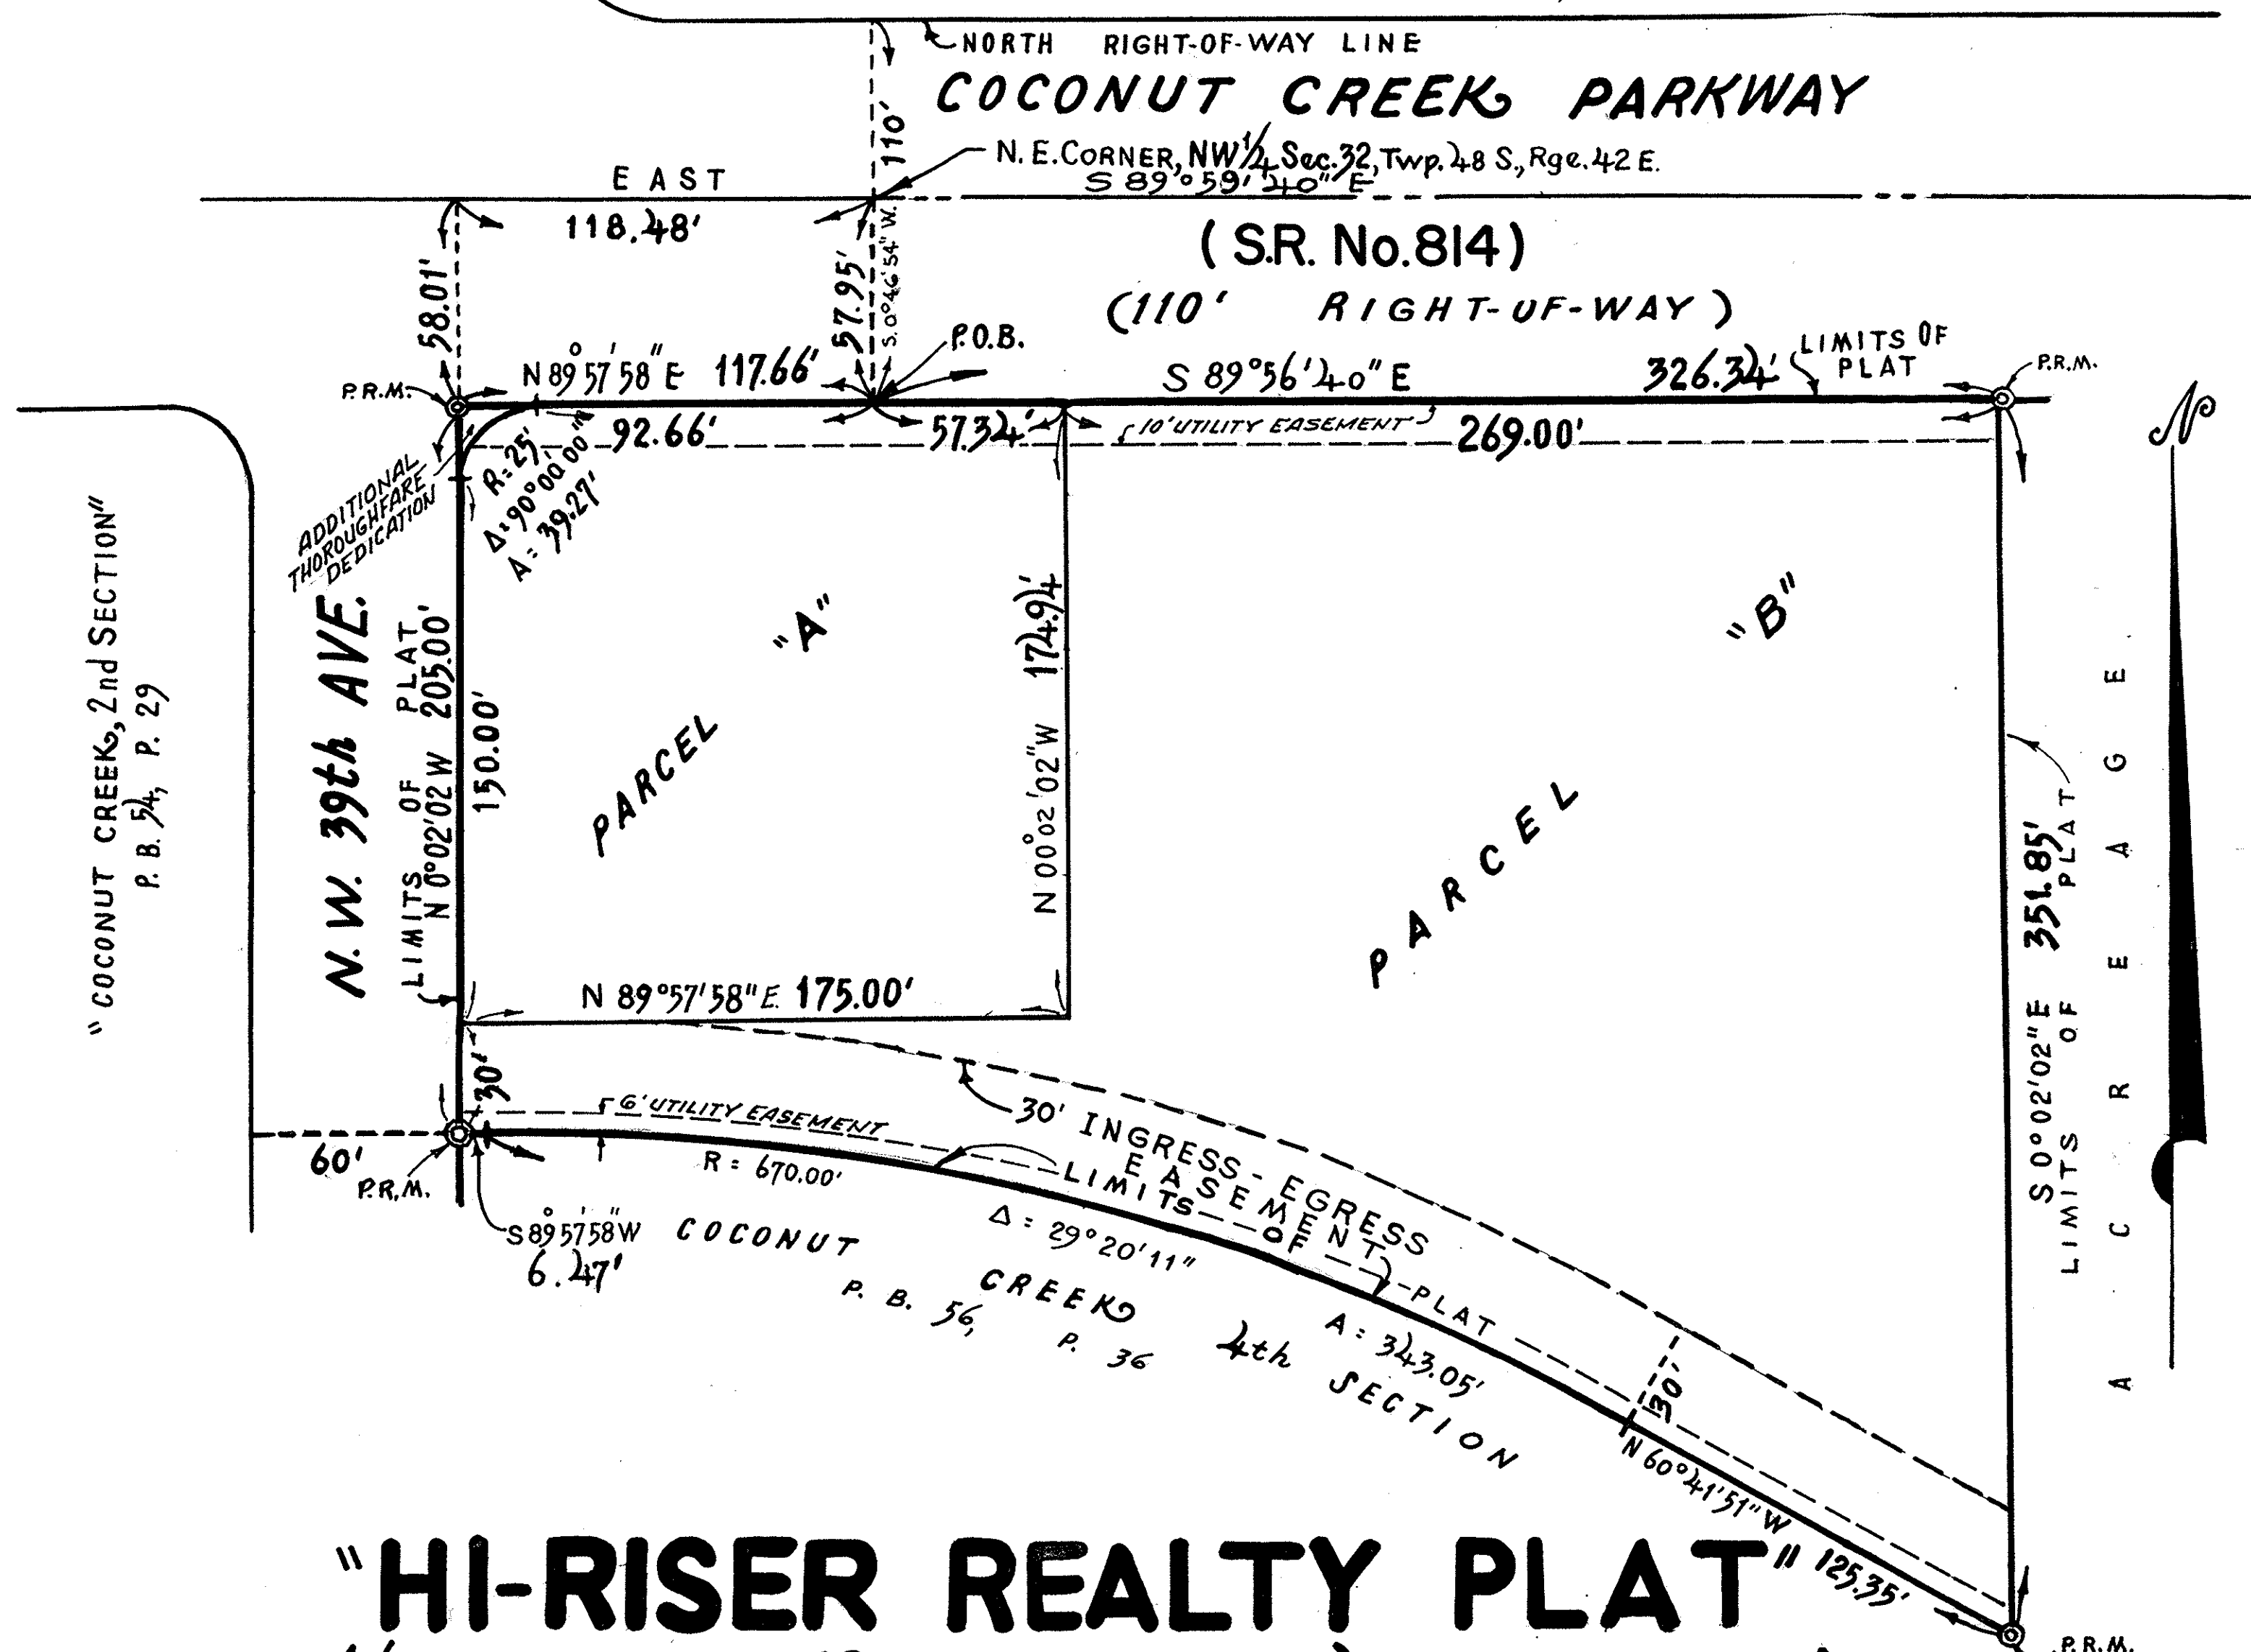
NORTH RIGHT-OF-WAY LINE
COCONUT CREEK PARKWAY
110'
N. E. CORNER, NW$\frac{1}{4}$ Sec. 32, Twp. 48 S., Rge. 42 E.
S 89°59'40" E
EAST
118.48'
( S.R. No. 814 )
(110' RIGHT-OF-WAY)
58.01'
57.95'
S. 0°46'54" W.
P.O.B.
LIMITS OF PLAT
P.R.M.
N 89°57'58" E 117.66'
S 89°56'40" E
326.34'
P.R.M.
92.66'
57.34'
10' UTILITY EASEMENT
269.00'
ADDITIONAL THOROUGHFARE DEDICATION
R: 25'
Δ: 90°00'00"
A: 39.27'
"COCONUT CREEK, 2nd SECTION"
P. B. 54, P. 29
N.W. 39th AVE.
LIMITS OF PLAT
N 0°02'02 W 205.00'
150.00'
PARCEL "A"
174.94'
N 00°02'02" W
PARCEL "B"
N 89°57'58" E. 175.00'
351.85'
S 0°02'02" E
LIMITS OF PLAT
ACREAGE
30'
6' UTILITY EASEMENT
30' INGRESS-EGRESS EASEMENT
60'
P.R.M.
R = 670.00'
LIMITS OF PLAT
S 89°57'58" W
6.47'
COCONUT CREEK
P. B. 56, P. 36
4th SECTION
Δ = 29°20'11"
A: 343.05'
30'
N 60°41'51" W 125.35'
"HI-RISER REALTY PLAT"
P.R.M.